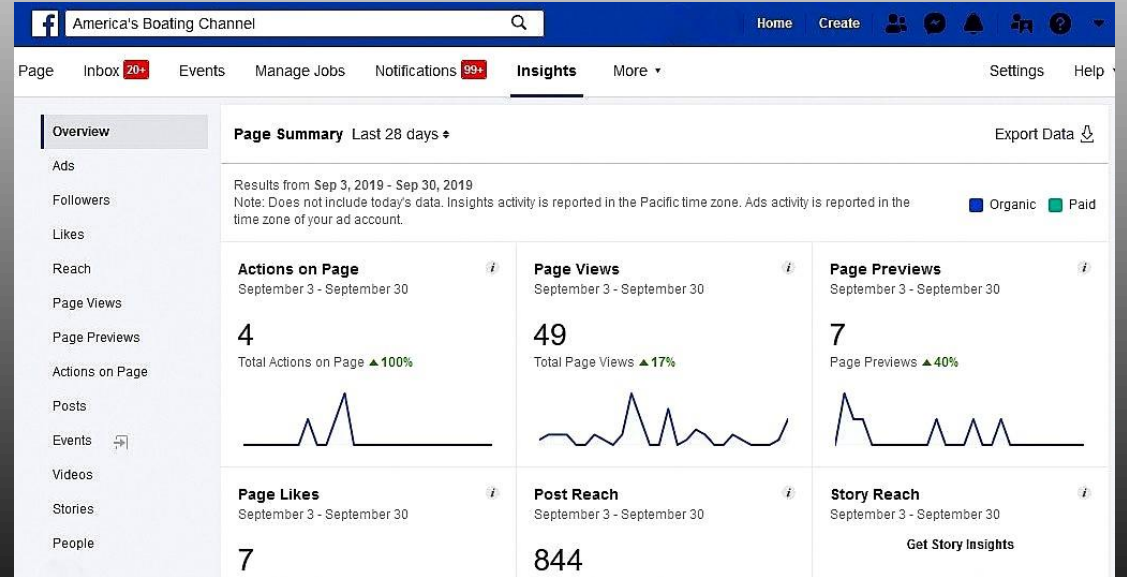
America's Boating Channel

Home Create

Page Inbox 20+ Events Manage Jobs Notifications 99+ Insights More ▾ Settings Help

Overview
Ads
Followers
Likes
Reach
Page Views
Page Previews
Actions on Page
Posts
Events
Videos
Stories
People

Page Summary Last 28 days

Export Data

Results from Sep 3, 2019 - Sep 30, 2019
Note: Does not include today's data. Insights activity is reported in the Pacific time zone. Ads activity is reported in the time zone of your ad account.

Organic Paid

Actions on Page
September 3 - September 30
4
Total Actions on Page ▲100%

Page Views
September 3 - September 30
49
Total Page Views ▲17%

Page Previews
September 3 - September 30
7
Page Previews ▲40%

Page Likes
September 3 - September 30
7

Post Reach
September 3 - September 30
844

Story Reach
September 3 - September 30
Get Story Insights